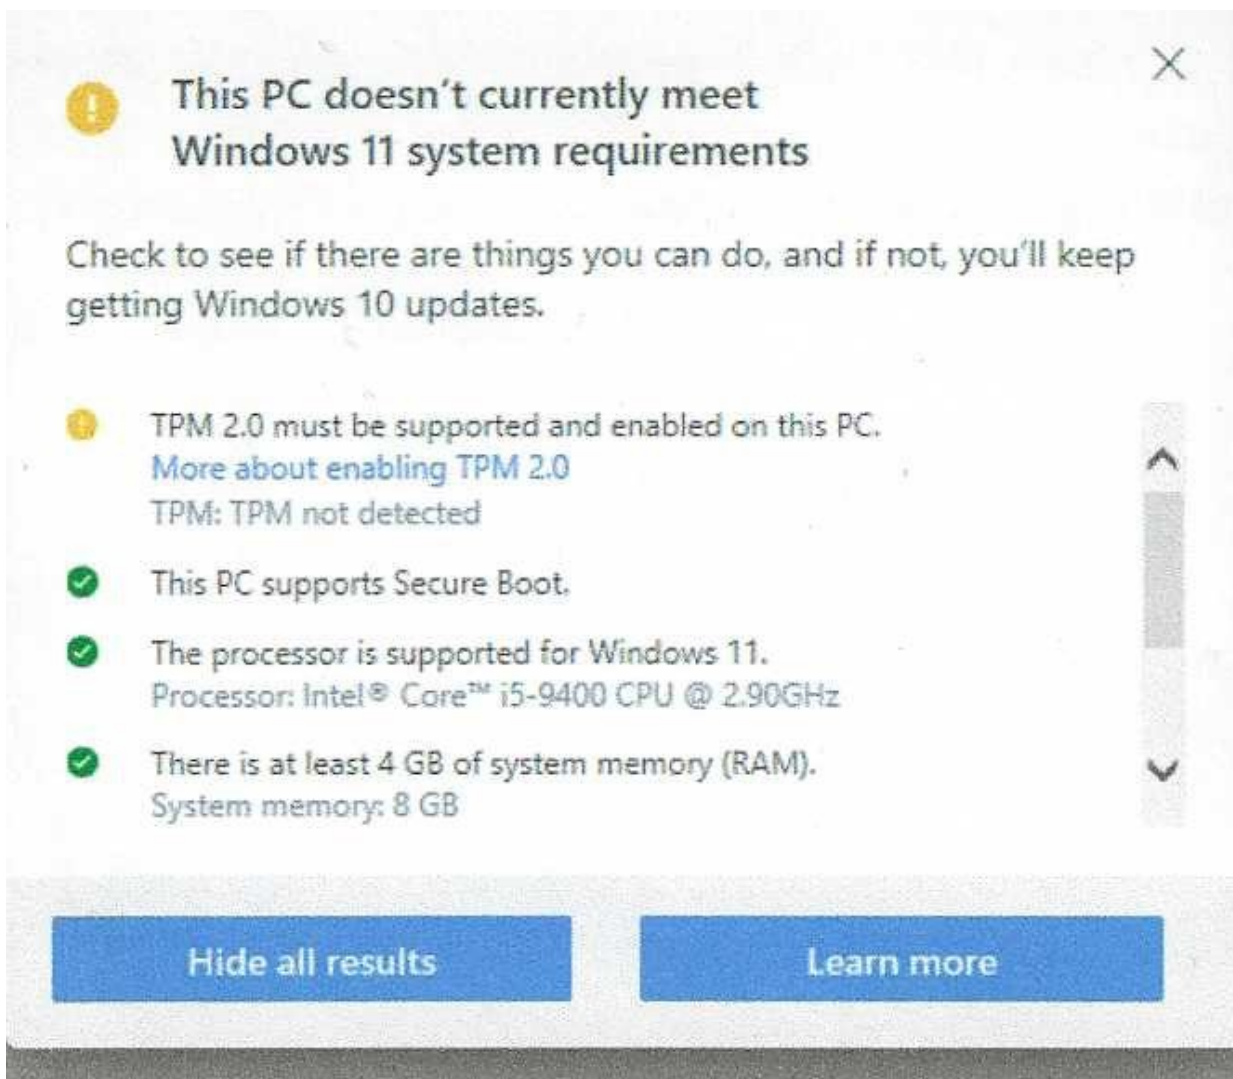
This PC doesn't currently meet Windows 11 system requirements

Check to see if there are things you can do, and if not, you'll keep getting Windows 10 updates.

TPM 2.0 must be supported and enabled on this PC.
More about enabling TPM 2.0
TPM: TPM not detected

This PC supports Secure Boot.

The processor is supported for Windows 11.
Processor: Intel® Core™ i5-9400 CPU @ 2.90GHz

There is at least 4 GB of system memory (RAM).
System memory: 8 GB

Hide all results

Learn more